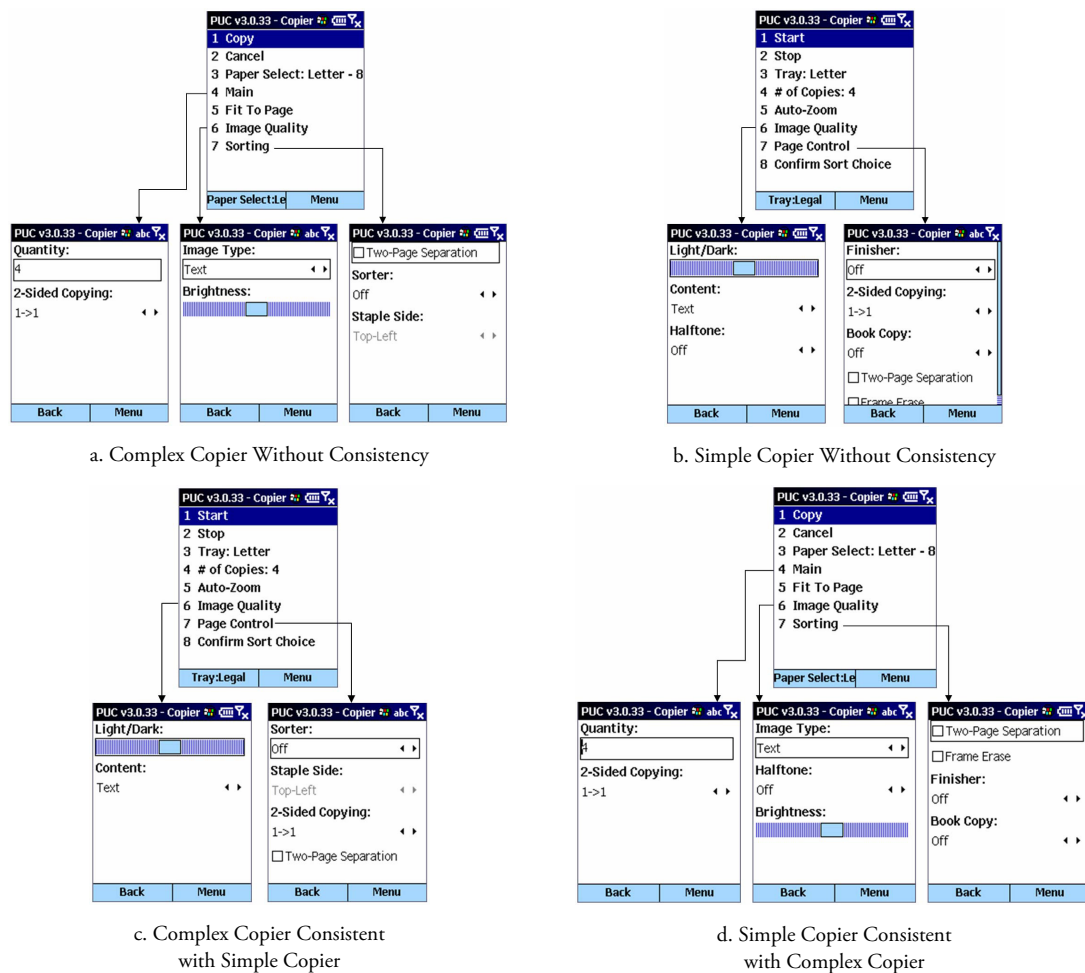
PUC v3.0.33 - Copier
1 Copy
2 Cancel
3 Paper Select: Letter - 8
4 Main
5 Fit To Page
6 Image Quality
7 Sorting
Paper Select:Le Menu

PUC v3.0.33 - Copier abc
Quantity:
4
2-Sided Copying:
1->1
Back Menu

PUC v3.0.33 - Copier abc
Image Type:
Text
Brightness:
Back Menu

PUC v3.0.33 - Copier
☐ Two-Page Separation
Sorter:
Off
Staple Side:
Top-Left
Back Menu

a. Complex Copier Without Consistency

PUC v3.0.33 - Copier
1 Start
2 Stop
3 Tray: Letter
4 # of Copies: 4
5 Auto-Zoom
6 Image Quality
7 Page Control
8 Confirm Sort Choice
Tray:Legal Menu

PUC v3.0.33 - Copier
Light/Dark:
Content:
Text
Halftone:
Off
Back Menu

PUC v3.0.33 - Copier abc
Finisher:
Off
2-Sided Copying:
1->1
Book Copy:
Off
☐ Two-Page Separation
☐ Frame Erase
Back Menu

b. Simple Copier Without Consistency

PUC v3.0.33 - Copier
1 Start
2 Stop
3 Tray: Letter
4 # of Copies: 4
5 Auto-Zoom
6 Image Quality
7 Page Control
8 Confirm Sort Choice
Tray:Legal Menu

PUC v3.0.33 - Copier
Light/Dark:
Content:
Text
Back Menu

PUC v3.0.33 - Copier abc
Sorter:
Off
Staple Side:
Top-Left
2-Sided Copying:
1->1
☐ Two-Page Separation
Back Menu

c. Complex Copier Consistent with Simple Copier

PUC v3.0.33 - Copier
1 Copy
2 Cancel
3 Paper Select: Letter - 8
4 Main
5 Fit To Page
6 Image Quality
7 Sorting
Paper Select:Le Menu

PUC v3.0.33 - Copier abc
Quantity:
4
2-Sided Copying:
1->1
Back Menu

PUC v3.0.33 - Copier abc
Image Type:
Text
Halftone:
Off
Brightness:
Back Menu

PUC v3.0.33 - Copier
☐ Two-Page Separation
☐ Frame Erase
Finisher:
Off
Book Copy:
Off
Back Menu

d. Simple Copier Consistent with Complex Copier